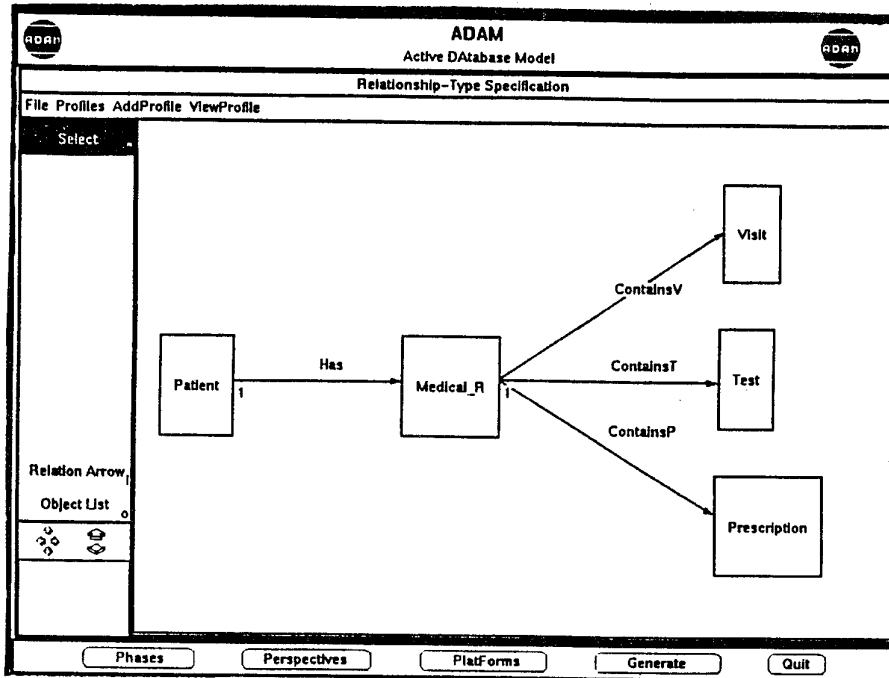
ADAM

ADAM
Active DAtabase Model

ADAM

Relationship-Type Specification

File Profiles AddProfile ViewProfile

Select

Relation Arrow

Object List

Patient

1

Has

Medical_R

1

ContainsV

Visit

ContainsT

Test

ContainsP

Prescription

Phases

Perspectives

PlatForms

Generate

Quit